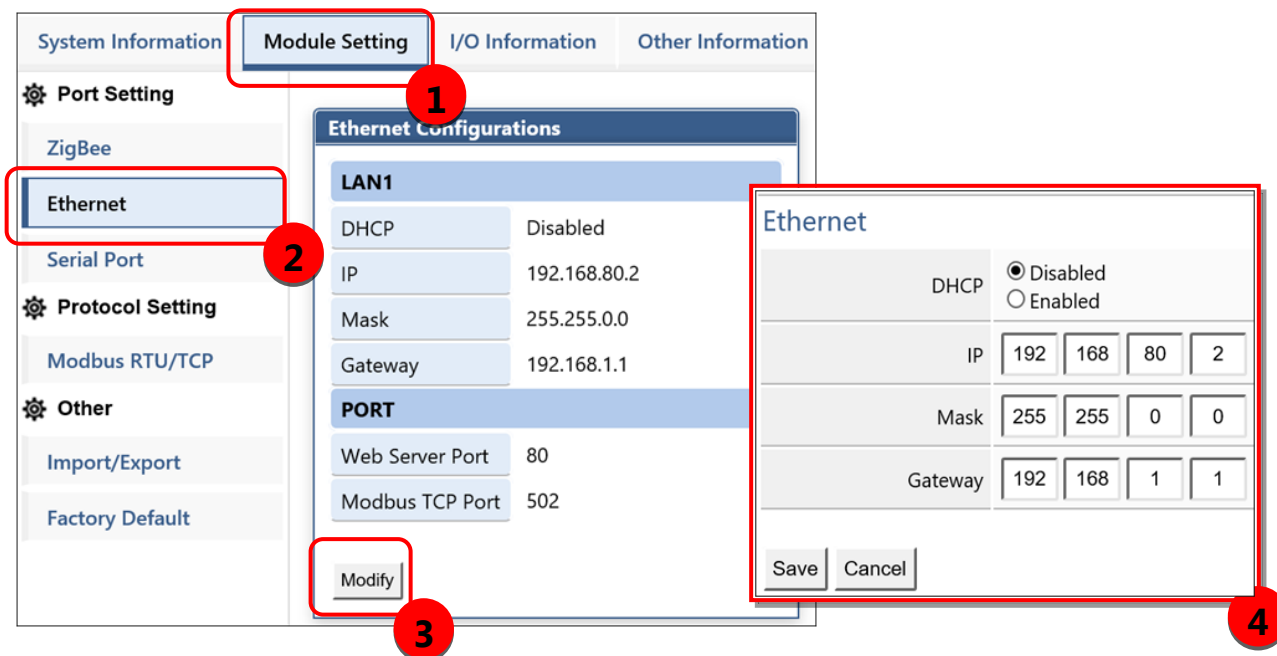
System Information | Module Setting | I/O Information | Other Information

1

Port Setting

ZigBee

Ethernet

2

Serial Port

Protocol Setting

Modbus RTU/TCP

Other

Import/Export

Factory Default

Ethernet Configurations

LAN1

| DHCP | Disabled |
|---|---|
| IP | 192.168.80.2 |
| Mask | 255.255.0.0 |
| Gateway | 192.168.1.1 |

PORT

| Web Server Port | 80 |
|---|---|
| Modbus TCP Port | 502 |

Modify

3

Ethernet

| DHCP | Disabled / Enabled |
|---|---|
| IP | 192 168 80 2 |
| Mask | 255 255 0 0 |
| Gateway | 192 168 1 1 |

Save Cancel

4